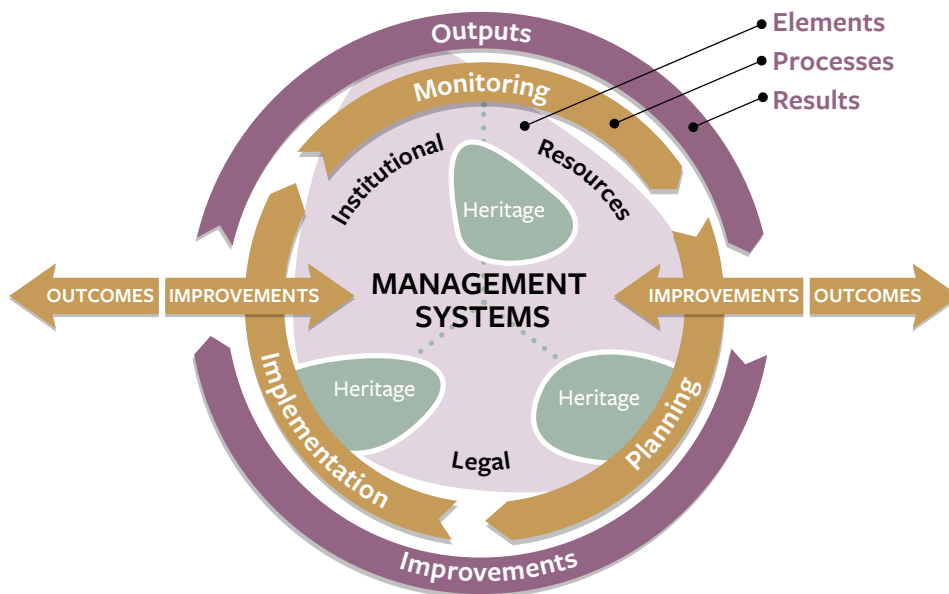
Elements
Processes
Results

Outputs

Monitoring

Institutional

Resources

Heritage

OUTCOMES IMPROVEMENTS

MANAGEMENT SYSTEMS

IMPROVEMENTS OUTCOMES

Heritage

Heritage

Implementation

Legal

Planning

Improvements